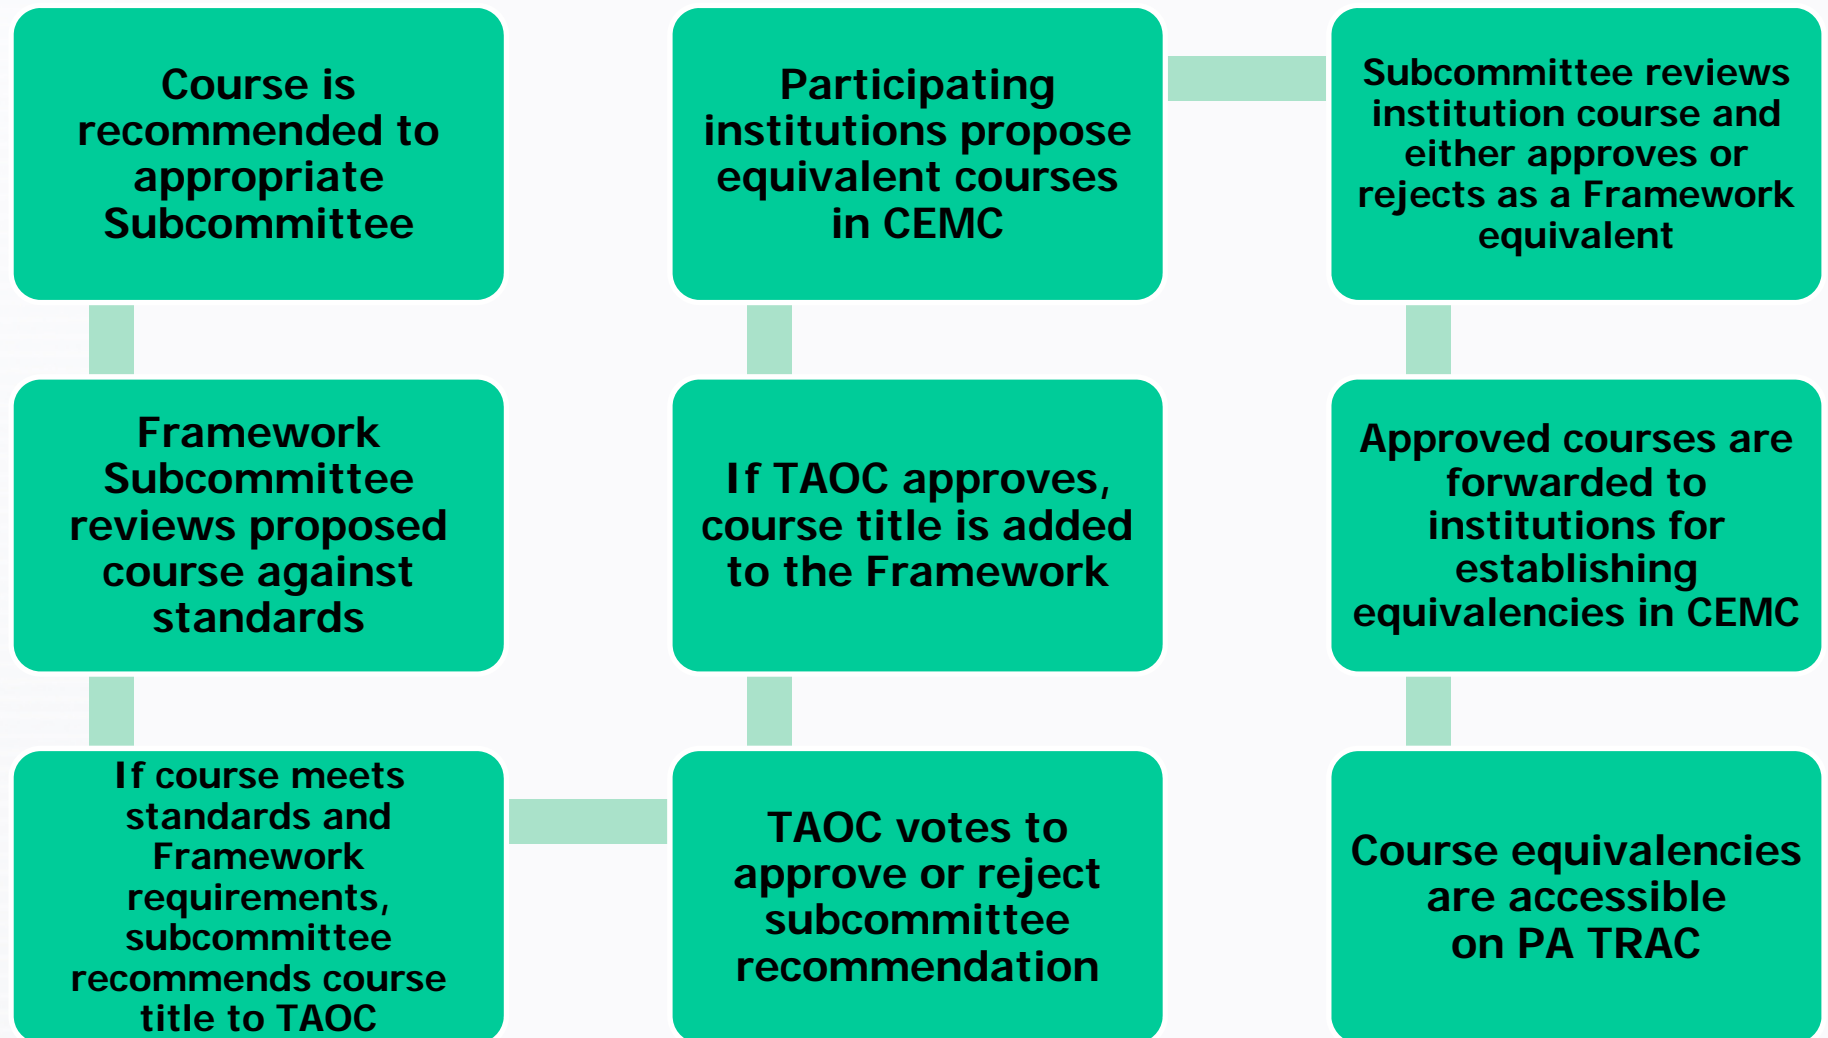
Course is recommended to appropriate Subcommittee

Framework Subcommittee reviews proposed course against standards

If course meets standards and Framework requirements, subcommittee recommends course title to TAOC

TAOC votes to approve or reject subcommittee recommendation

If TAOC approves, course title is added to the Framework

Participating institutions propose equivalent courses in CEMC

Subcommittee reviews institution course and either approves or rejects as a Framework equivalent

Approved courses are forwarded to institutions for establishing equivalencies in CEMC

Course equivalencies are accessible on PA TRAC